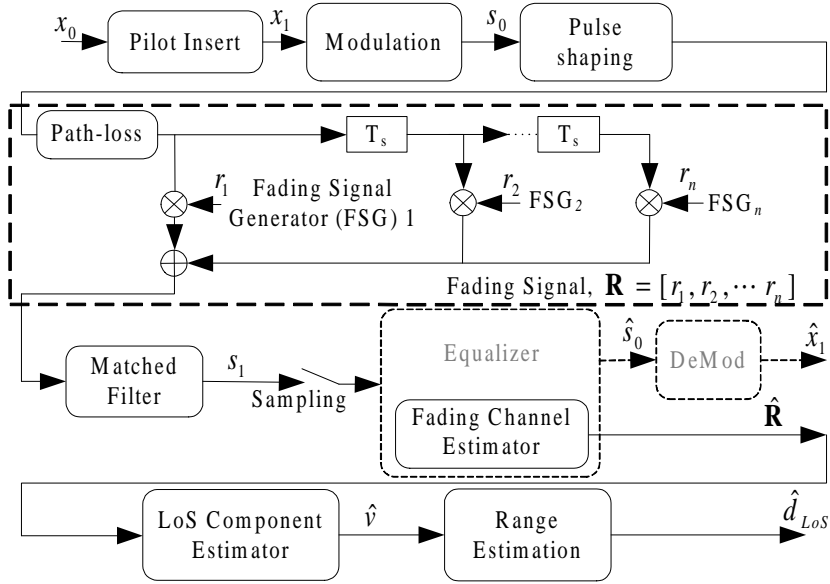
$x_0$
Pilot Insert
$x_1$
Modulation
$s_0$
Pulse shaping

Path-loss
$T_s$
$T_s$
$r_1$
Fading Signal Generator (FSG) 1
$r_2$
$FSG_2$
$r_n$
$FSG_n$
Fading Signal, $\mathbf{R} = [r_1, r_2, \cdots r_n]$

Matched Filter
$s_1$
Sampling
Equalizer
Fading Channel Estimator
$\hat{s}_0$
DeMod
$\hat{x}_1$
$\hat{\mathbf{R}}$

LoS Component Estimator
$\hat{v}$
Range Estimation
$\hat{d}_{LoS}$